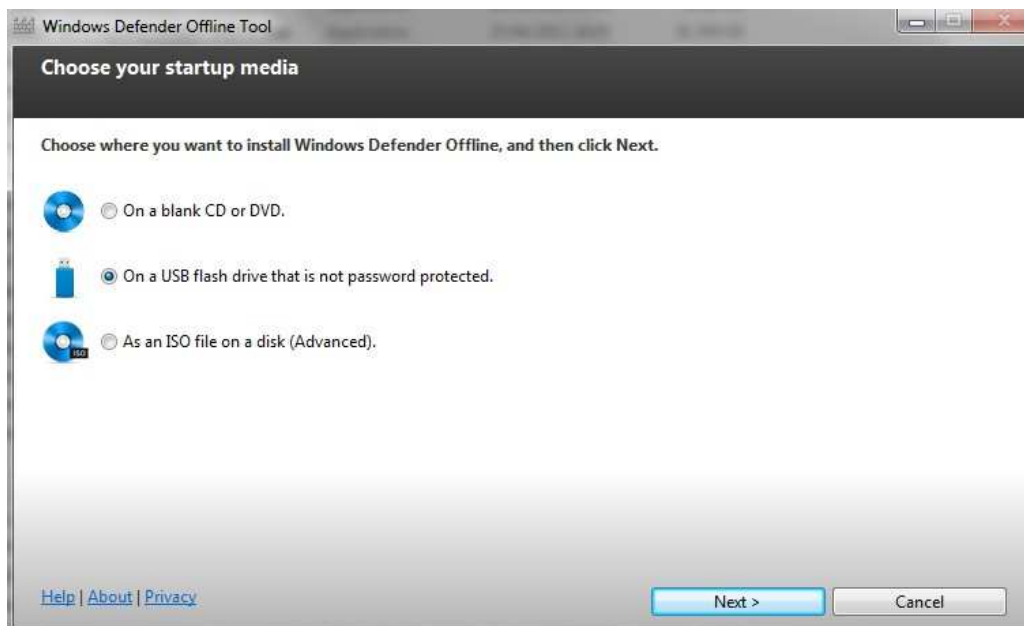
Windows Defender Offline Tool

Choose your startup media

Choose where you want to install Windows Defender Offline, and then click Next.

On a blank CD or DVD.

On a USB flash drive that is not password protected.

ISO

As an ISO file on a disk (Advanced).

Help | About | Privacy

Next >

Cancel